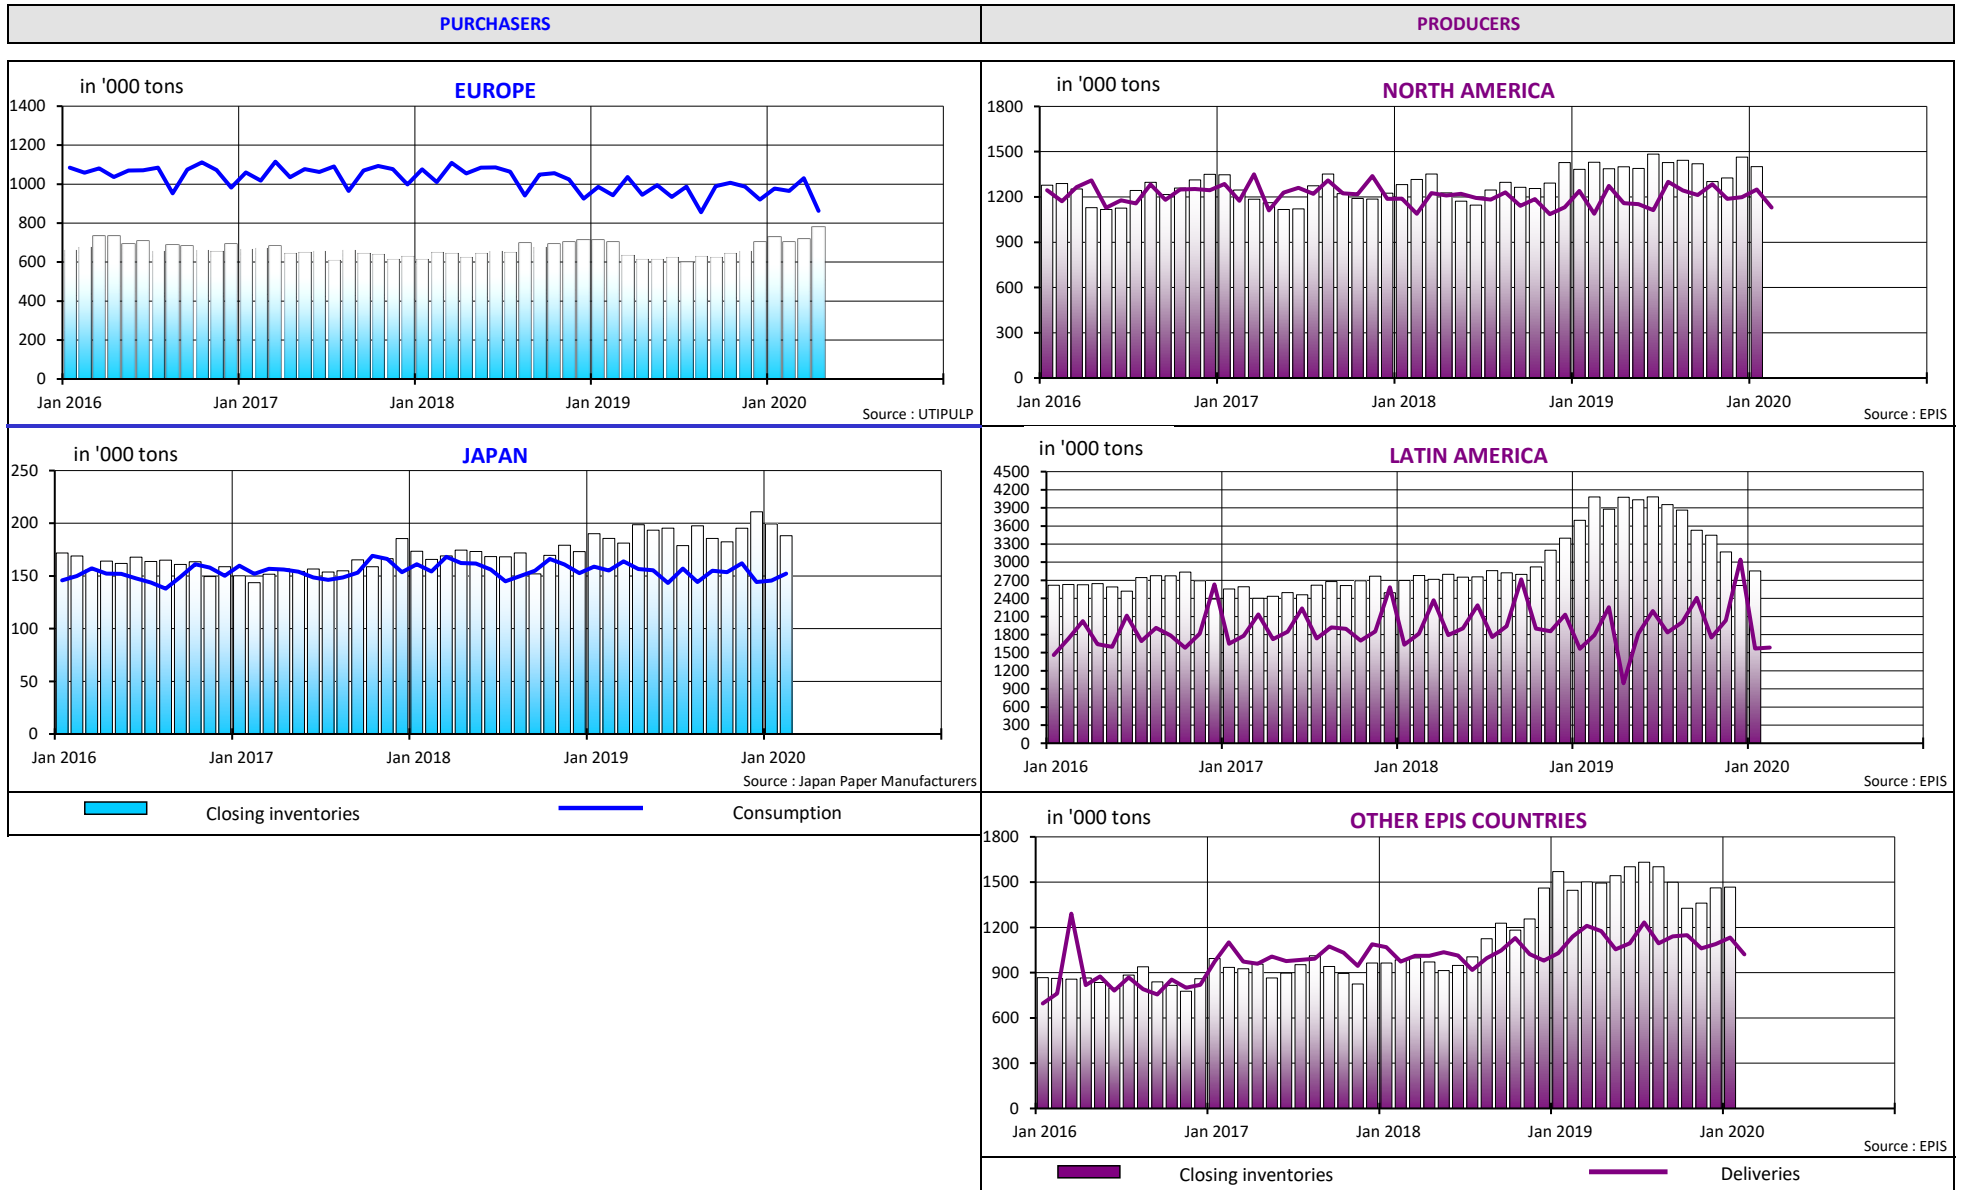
PURCHASERS

PRODUCERS

in '000 tons

EUROPE

1400
1200
1000
800
600
400
200
0

Jan 2016 Jan 2017 Jan 2018 Jan 2019 Jan 2020

Source : UTIPULP

in '000 tons

NORTH AMERICA

1800
1500
1200
900
600
300
0

Jan 2016 Jan 2017 Jan 2018 Jan 2019 Jan 2020

Source : EPIS

in '000 tons

JAPAN

250
200
150
100
50
0

Jan 2016 Jan 2017 Jan 2018 Jan 2019 Jan 2020

Source : Japan Paper Manufacturers

in '000 tons

LATIN AMERICA

4500
4200
3900
3600
3300
3000
2700
2400
2100
1800
1500
1200
900
600
300
0

Jan 2016 Jan 2017 Jan 2018 Jan 2019 Jan 2020

Source : EPIS

Closing inventories Consumption

in '000 tons

OTHER EPIS COUNTRIES

1800
1500
1200
900
600
300
0

Jan 2016 Jan 2017 Jan 2018 Jan 2019 Jan 2020

Source : EPIS

Closing inventories Deliveries